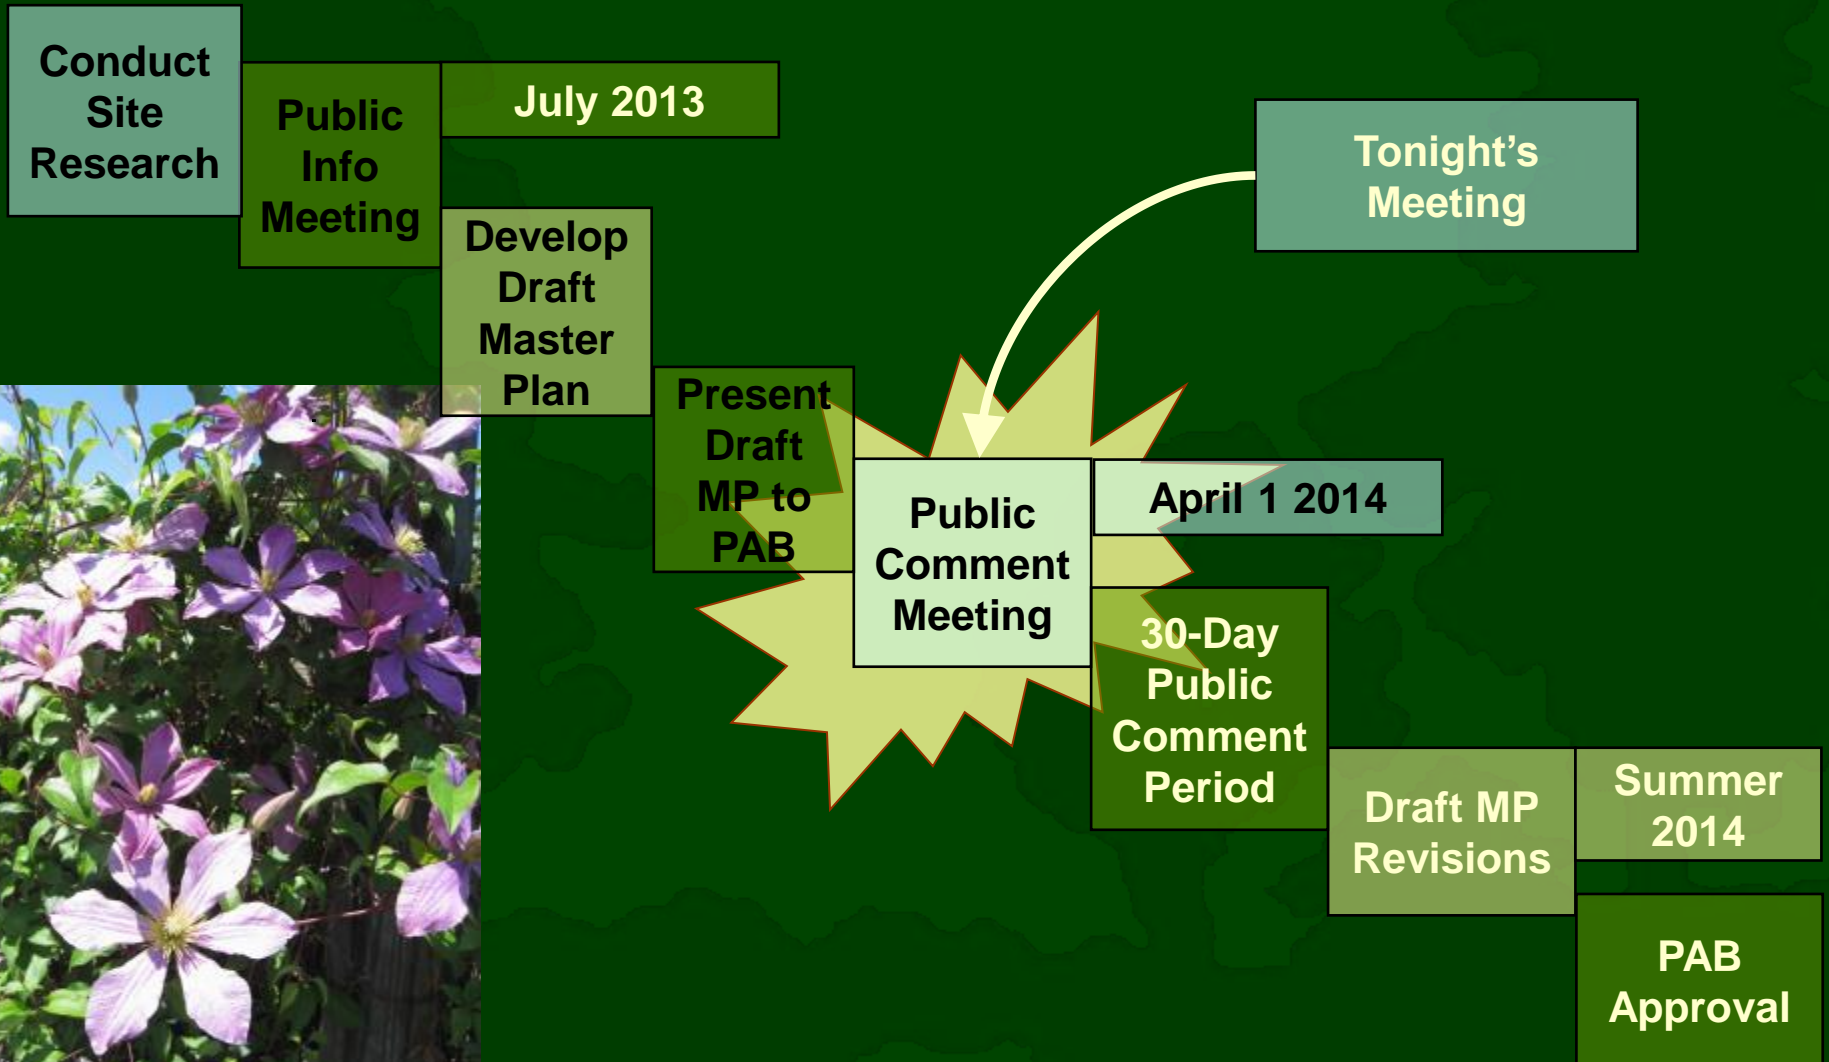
Conduct Site Research

Public Info Meeting

July 2013

Develop Draft Master Plan

Present Draft MP to PAB

Tonight's Meeting

Public Comment Meeting

April 1 2014

30-Day Public Comment Period

Draft MP Revisions

Summer 2014

PAB Approval